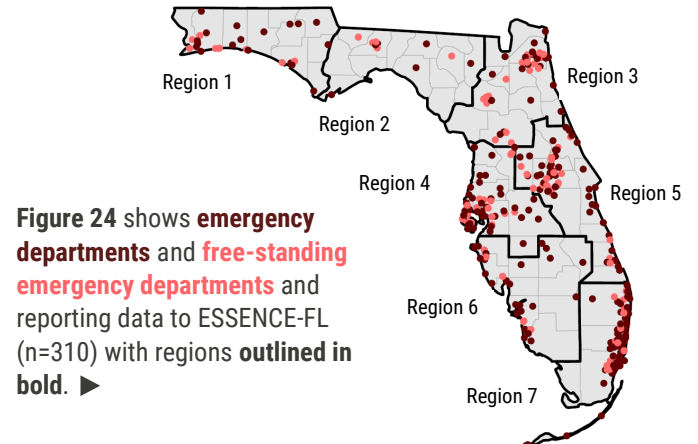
Region 1

Region 2

Region 3

Region 4

Region 5

Region 6

Region 7

**Figure 24** shows **emergency departments** and **free-standing emergency departments** and reporting data to ESSENCE-FL (n=310) with regions **outlined in bold**. ▶